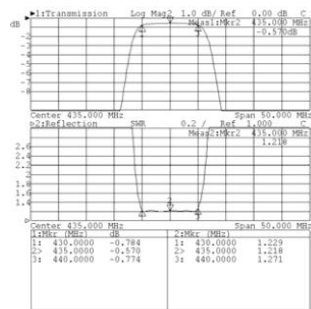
▶1:Transmission Log Mag 1.0 dB/ Ref 0.00 dB C
dB Meas1:Mkr2 435.000 MHz
-0.570dB
-1
-2
-3
-4
-5
-6
-7
-8
-9
Center 435.000 MHz Span 50.000 MHz
▶2:Reflection SWR 0.2 / Ref 1.000 C
Meas2:Mkr2 435.000 MHz
1.218
2.6
2.4
2.2
2
1.8
1.6
1.4
1.2
1
Center 435.000 MHz Span 50.000 MHz

| 1:Mkr (MHz) | dB |
|---|---|
| 1: 430.0000 | -0.784 |
| 2> 435.0000 | -0.570 |
| 3: 440.0000 | -0.774 |

| 2:Mkr (MHz) | |
|---|---|
| 1: 430.0000 | 1.229 |
| 2> 435.0000 | 1.218 |
| 3: 440.0000 | 1.271 |